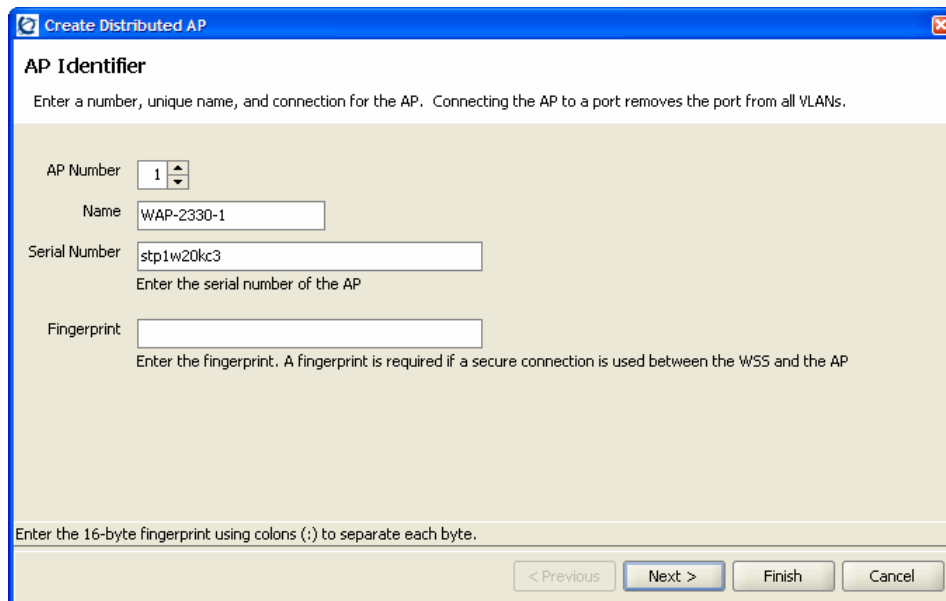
Create Distributed AP

AP Identifier

Enter a number, unique name, and connection for the AP. Connecting the AP to a port removes the port from all VLANs.

AP Number 1

Name WAP-2330-1

Serial Number stp1w20kc3

Enter the serial number of the AP

Fingerprint

Enter the fingerprint. A fingerprint is required if a secure connection is used between the WSS and the AP

Enter the 16-byte fingerprint using colons (:) to separate each byte.

< Previous Next > Finish Cancel